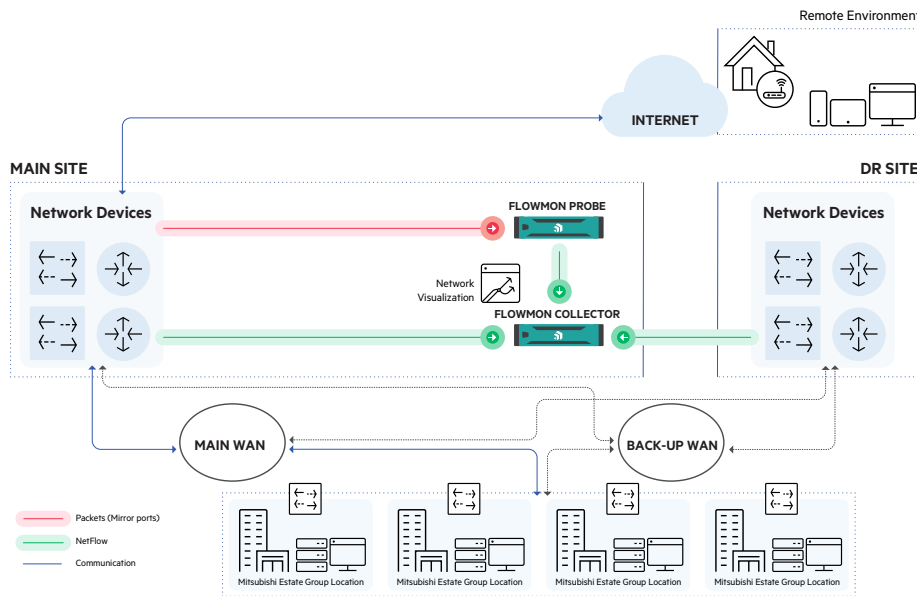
Remote Environment

INTERNET

MAIN SITE

DR SITE

Network Devices

FLOWMON PROBE

Network Visualization

FLOWMON COLLECTOR

Network Devices

MAIN WAN

BACK-UP WAN

Packets (Mirror ports)

NetFlow

Communication

Mitsubishi Estate Group Location

Mitsubishi Estate Group Location

Mitsubishi Estate Group Location

Mitsubishi Estate Group Location